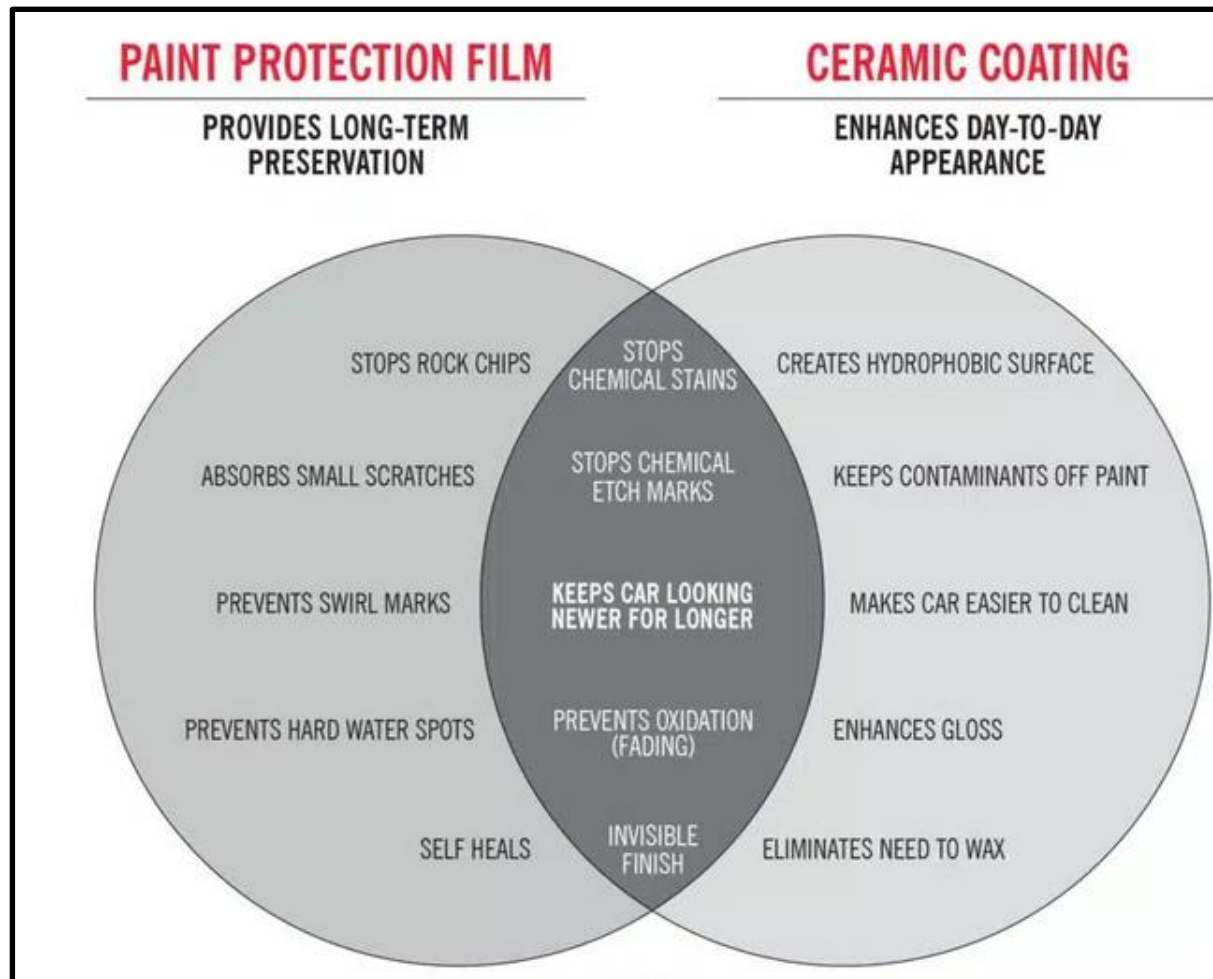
PAINT PROTECTION FILM

PROVIDES LONG-TERM PRESERVATION

CERAMIC COATING

ENHANCES DAY-TO-DAY APPEARANCE

STOPS ROCK CHIPS

ABSORBS SMALL SCRATCHES

PREVENTS SWIRL MARKS

PREVENTS HARD WATER SPOTS

SELF HEALS

STOPS CHEMICAL STAINS

STOPS CHEMICAL ETCH MARKS

KEEPS CAR LOOKING NEWER FOR LONGER

PREVENTS OXIDATION (FADING)

INVISIBLE FINISH

CREATES HYDROPHOBIC SURFACE

KEEPS CONTAMINANTS OFF PAINT

MAKES CAR EASIER TO CLEAN

ENHANCES GLOSS

ELIMINATES NEED TO WAX